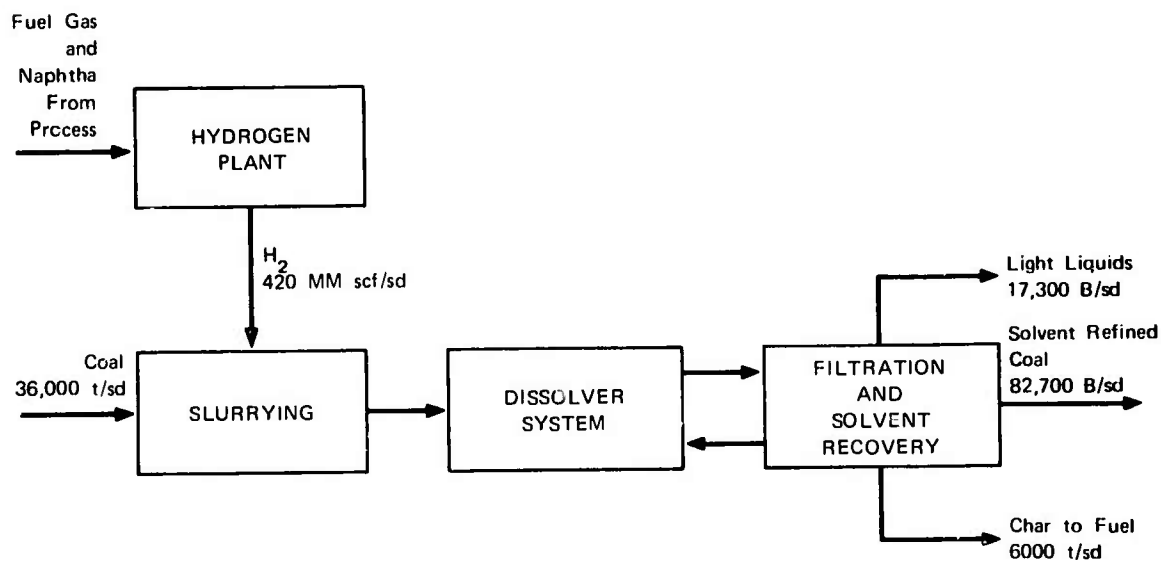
Fuel Gas and Naphtha From Prccess

HYDROGEN PLANT

$H_2$
420 MM scf/sd

Coal
36,000 t/sd

SLURRYING

DISSOLVER SYSTEM

FILTRATION AND SOLVENT RECOVERY

Light Liquids
17,300 B/sd

Solvent Refined Coal
82,700 B/sd

Char to Fuel
6000 t/sd